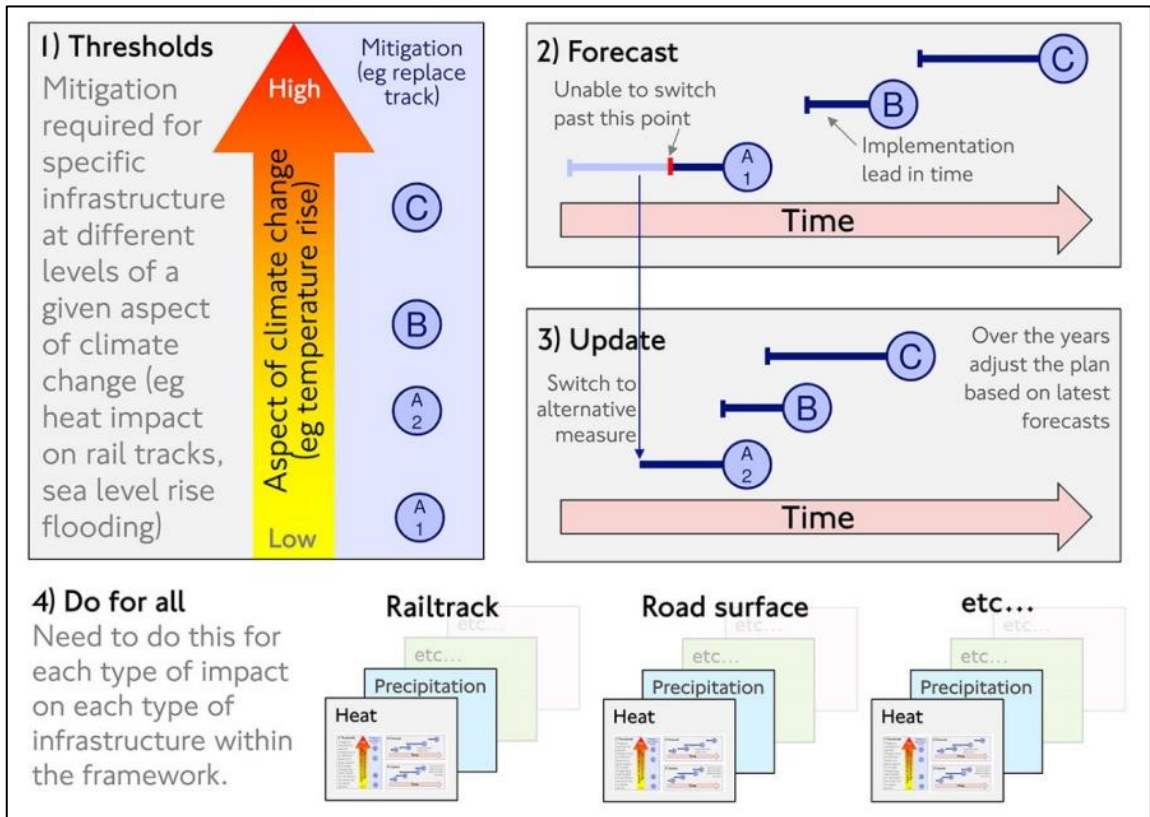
1) Thresholds

Mitigation required for specific infrastructure at different levels of a given aspect of climate change (eg heat impact on rail tracks, sea level rise flooding)

High

Aspect of climate change (eg temperature rise)

Low

Mitigation (eg replace track)

C

B

A 2

A 1

2) Forecast

Unable to switch past this point

A 1

B

C

Implementation lead in time

Time

3) Update

Switch to alternative measure

A 2

B

C

Over the years adjust the plan based on latest forecasts

Time

4) Do for all

Need to do this for each type of impact on each type of infrastructure within the framework.

Railtrack

etc...

etc...

Precipitation

Heat

Road surface

etc...

etc...

Precipitation

Heat

etc...

etc...

etc...

Precipitation

Heat